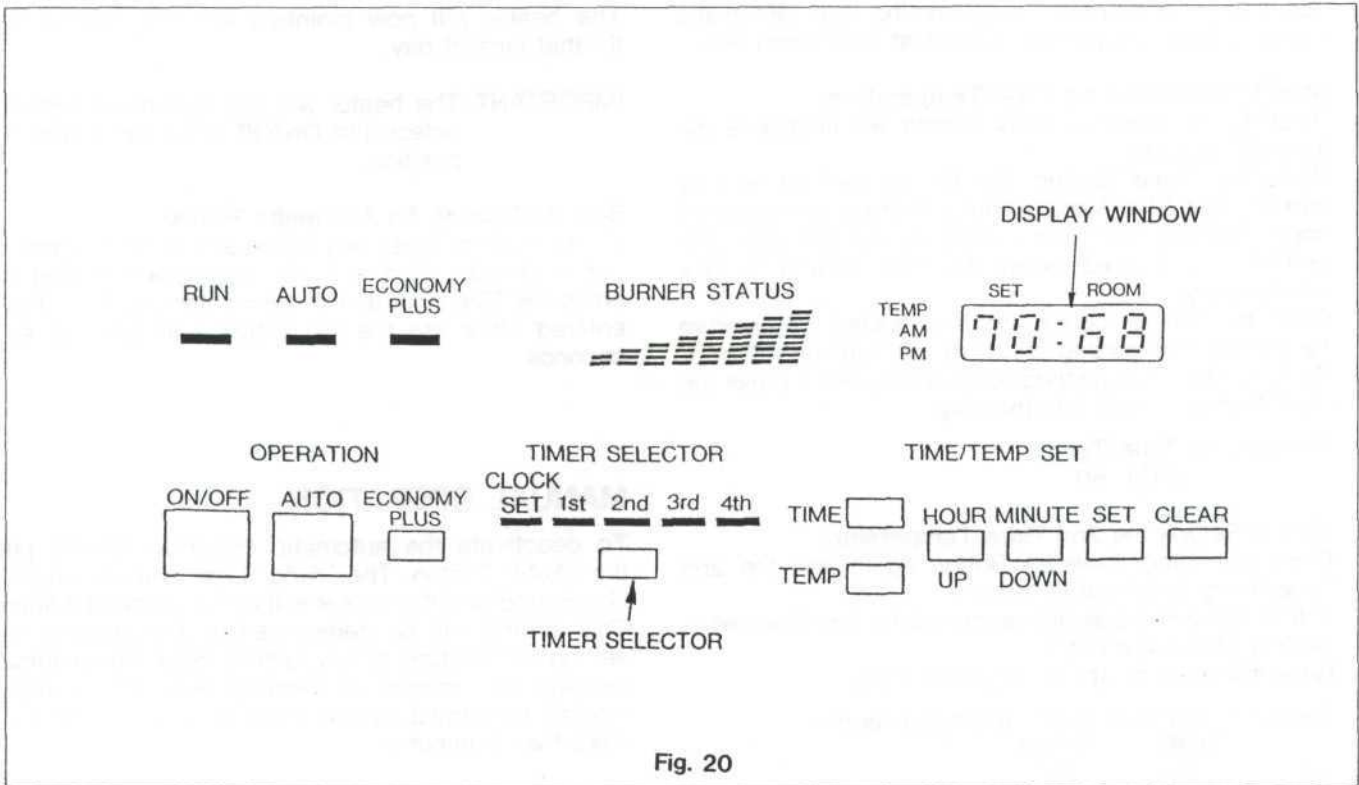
DISPLAY WINDOW

RUN AUTO ECONOMY PLUS

BURNER STATUS

TEMP AM PM

SET ROOM

70:68

OPERATION

ON/OFF AUTO ECONOMY PLUS

TIMER SELECTOR

CLOCK SET 1st 2nd 3rd 4th

TIMER SELECTOR

TIME/TEMP SET

TIME

TEMP

HOUR MINUTE SET CLEAR

UP DOWN

Fig. 20